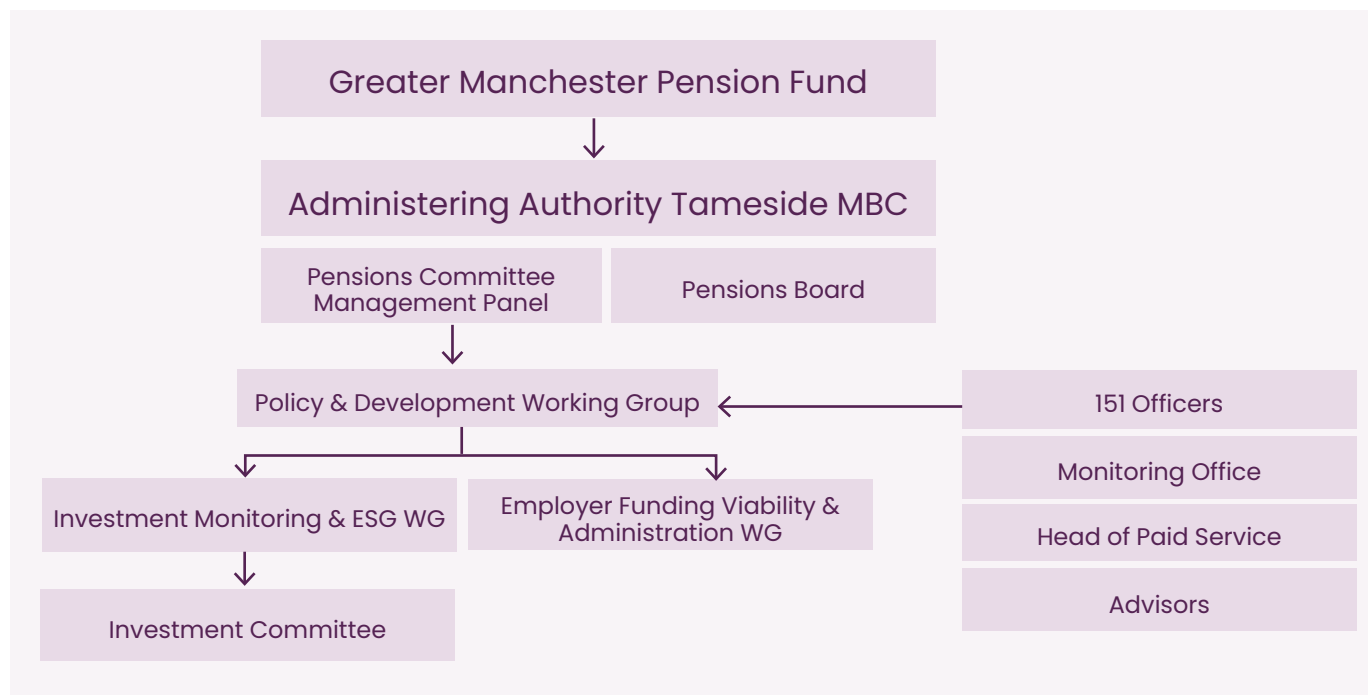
Greater Manchester Pension Fund

Administering Authority Tameside MBC

Pensions Committee Management Panel

Pensions Board

Policy & Development Working Group

151 Officers

Monitoring Office

Head of Paid Service

Advisors

Investment Monitoring & ESG WG

Employer Funding Viability & Administration WG

Investment Committee